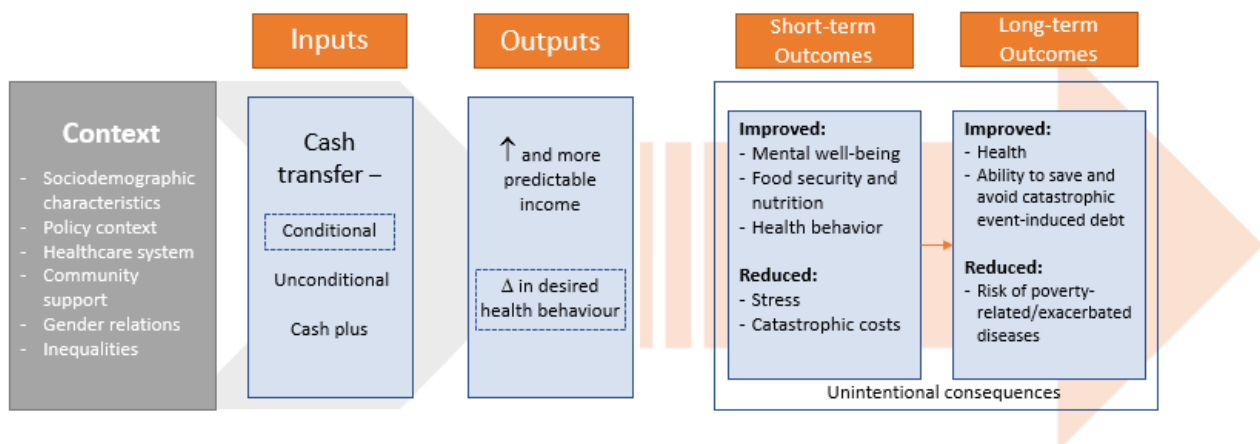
Inputs

Outputs

Short-term Outcomes

Long-term Outcomes

Context

- Sociodemographic characteristics
- Policy context
- Healthcare system
- Community support
- Gender relations
- Inequalities

Cash transfer –

Conditional

Unconditional

Cash plus

↑ and more predictable income

Δ in desired health behaviour

Improved:
- Mental well-being
- Food security and nutrition
- Health behavior

Reduced:
- Stress
- Catastrophic costs

Improved:
- Health
- Ability to save and avoid catastrophic event-induced debt

Reduced:
- Risk of poverty-related/exacerbated diseases

Unintentional consequences